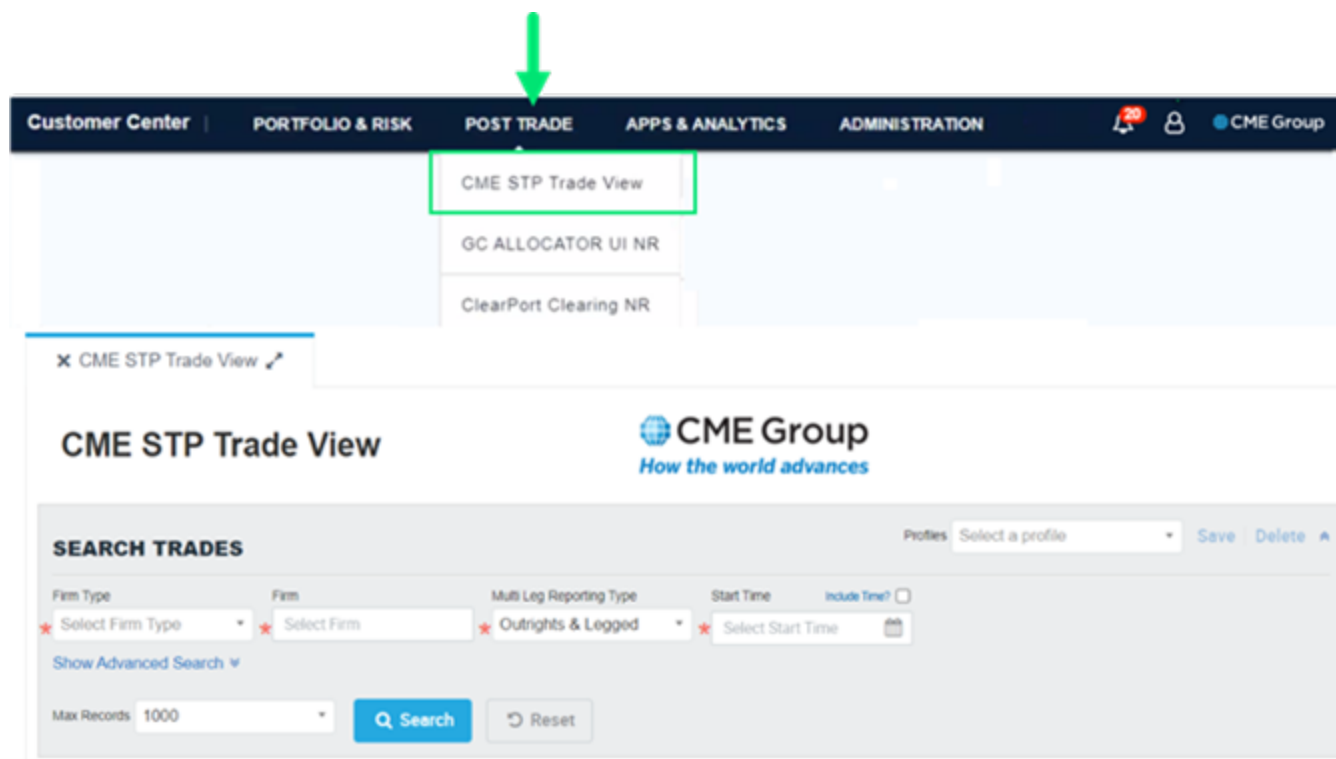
Customer Center | PORTFOLIO & RISK POST TRADE APPS & ANALYTICS ADMINISTRATION 20 CME Group

CME STP Trade View

GC ALLOCATOR UI NR

ClearPort Clearing NR

✕ CME STP Trade View

CME STP Trade View

CME Group
How the world advances

SEARCH TRADES

Profiles Select a profile Save | Delete

Firm Type
* Select Firm Type

Firm
* Select Firm

Multi Leg Reporting Type
* Outrights & Legged

Start Time
Include Time?
* Select Start Time

Show Advanced Search

Max Records 1000

Search

Reset